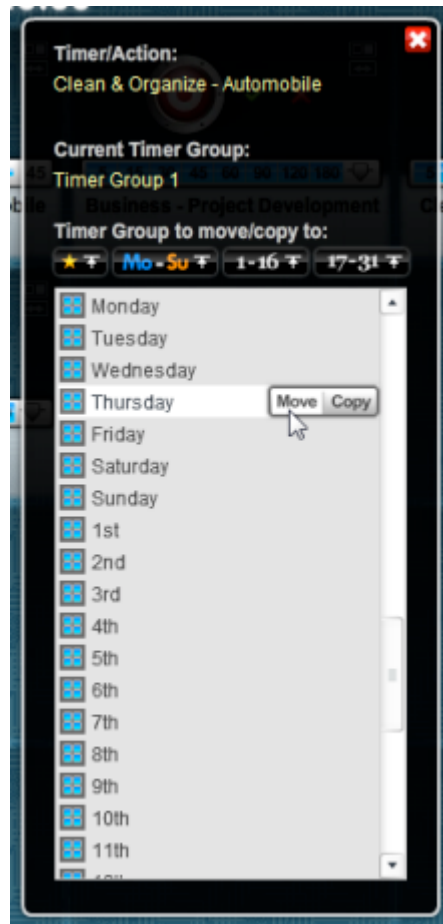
Timer/Action:
Clean & Organize - Automobile

Current Timer Group:
Timer Group 1

Timer Group to move/copy to:

★ Mo-Su 1-16 17-31

Monday
Tuesday
Wednesday
Thursday Move Copy
Friday
Saturday
Sunday
1st
2nd
3rd
4th
5th
6th
7th
8th
9th
10th
11th
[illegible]